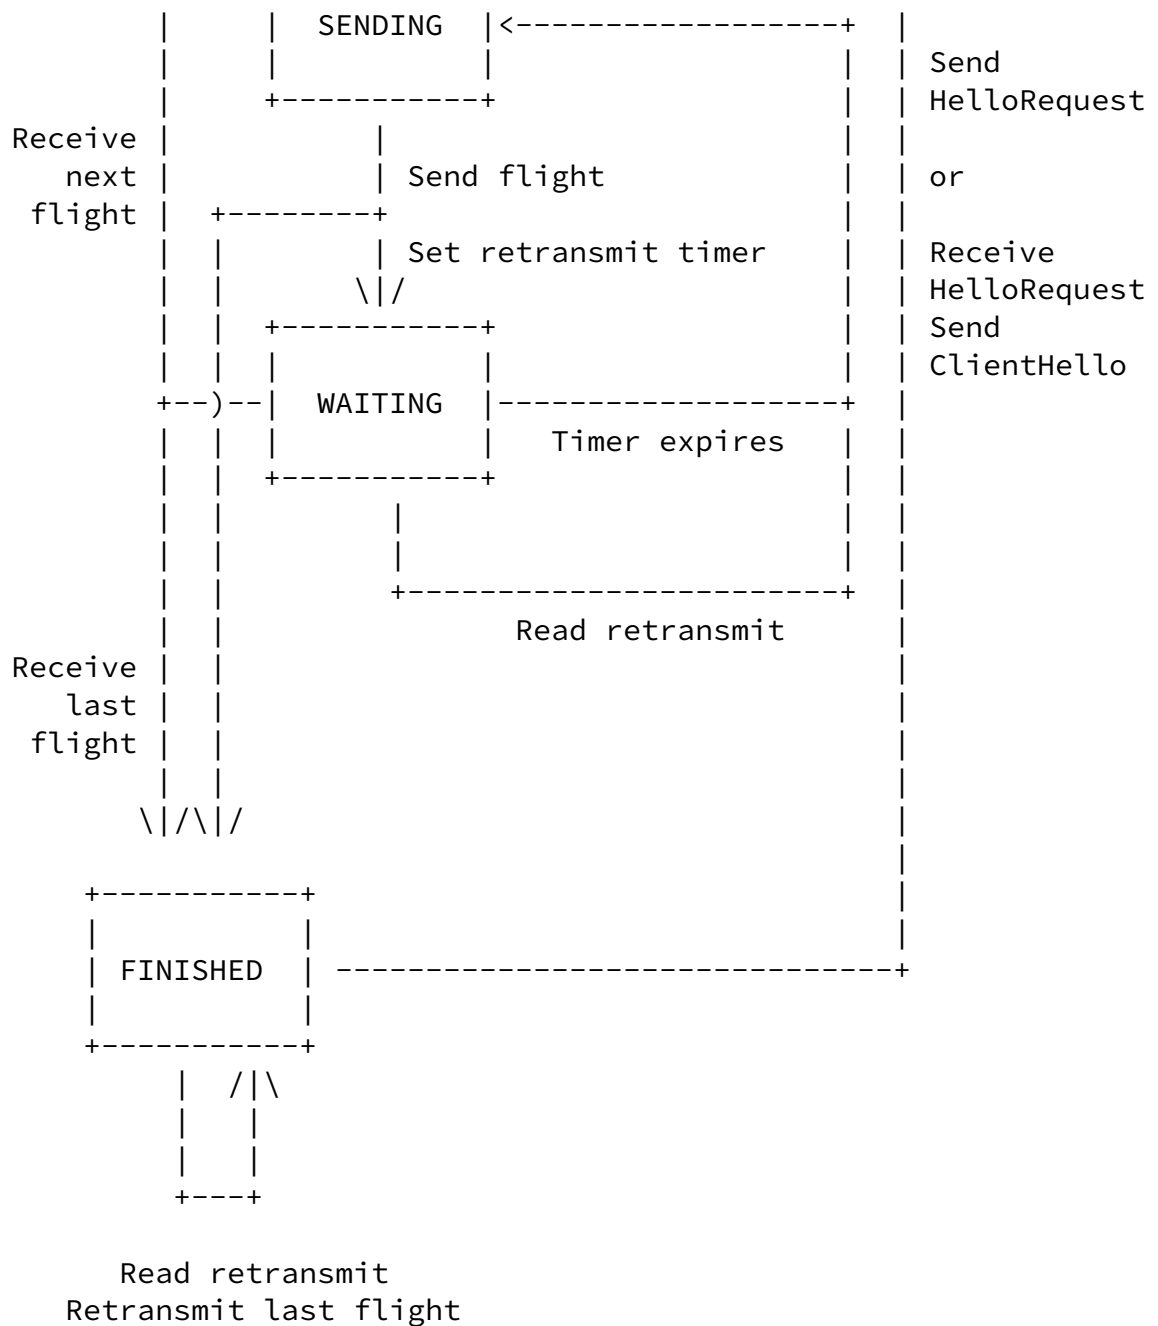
SENDING

Send HelloRequest

Receive next flight

Send flight

or

Set retransmit timer

Receive HelloRequest Send ClientHello

WAITING

Timer expires

Read retransmit

Receive last flight

FINISHED

Read retransmit
Retransmit last flight